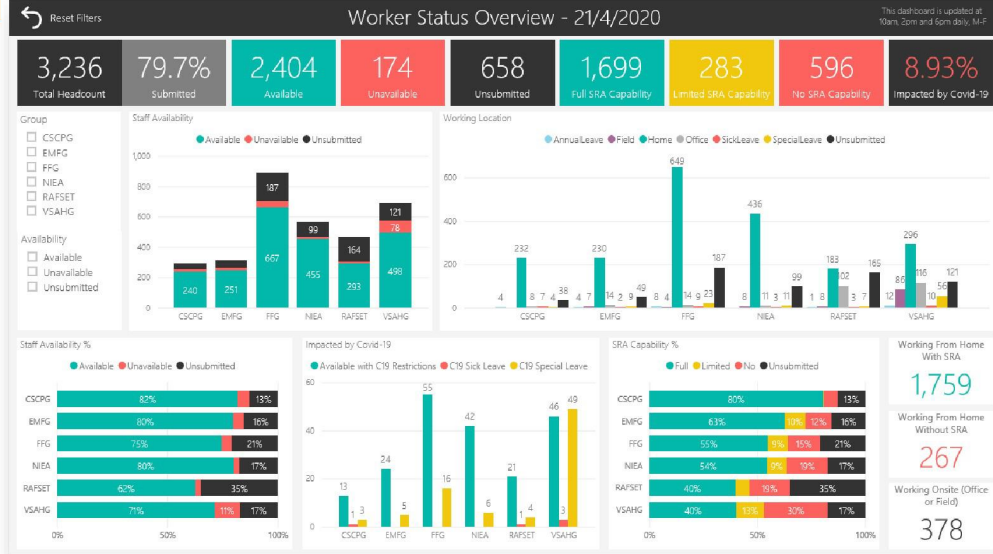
Reset Filters

Worker Status Overview - 21/4/2020

This dashboard is updated at 10am, 2pm and 6pm daily, M-F

3,236
Total Headcount

79.7%
Submitted

2,404
Available

174
Unavailable

658
Unsubmitted

1,699
Full SRA Capability

283
Limited SRA Capability

596
No SRA Capability

8.93%
Impacted by Covid-19

Group
CSCPG
EMFG
FFG
NIEA
RAFSET
VSAHG

Availability
Available
Unavailable
Unsubmitted

Staff Availability
Available Unavailable Unsubmitted
1,000
800
600
400
200
0
240 251 667 187 455 99 293 164 498 78 121
CSCPG EMFG FFG NIEA RAFSET VSAHG

Working Location
AnnualLeave Field Home Office SickLeave SpecialLeave Unsubmitted
600
400
200
0
4 232 8 7 4 38 230 14 2 9 49 8 4 649 14 9 23 187 436 8 11 3 11 99 1 8 183 102 30 7 165 12 86 296 116 10 56 121
CSCPG EMFG FFG NIEA RAFSET VSAHG

Staff Availability %
Available Unavailable Unsubmitted
CSCPG 82% 13%
EMFG 80% 16%
FFG 75% 21%
NIEA 80% 17%
RAFSET 62% 35%
VSAHG 71% 11% 17%
0% 50% 100%

Impacted by Covid-19
Available with C19 Restrictions C19 Sick Leave C19 Special Leave
60
40
20
0
13 1 3 24 5 55 16 42 6 21 1 4 46 3 49
CSCPG EMFG FFG NIEA RAFSET VSAHG

SRA Capability %
Full Limited No Unsubmitted
CSCPG 80% 13%
EMFG 63% 10% 12% 16%
FFG 55% 9% 15% 21%
NIEA 54% 9% 19% 17%
RAFSET 40% 19% 35%
VSAHG 40% 13% 30% 17%
0% 50% 100%

Working From Home With SRA
1,759

Working From Home Without SRA
267

Working Onsite (Office or Field)
378